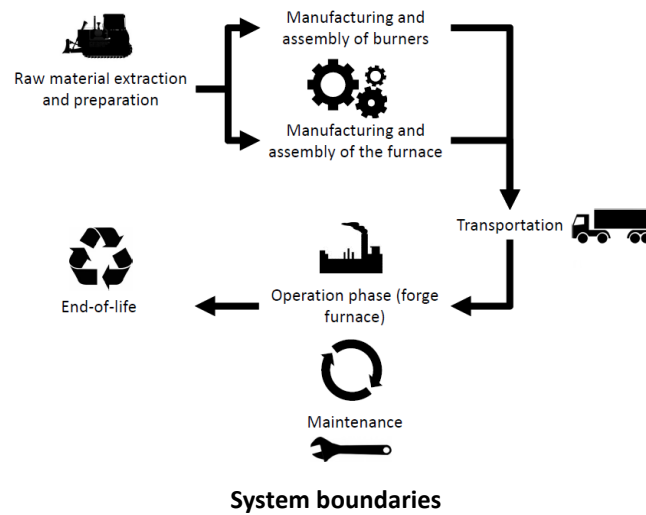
Raw material extraction and preparation

Manufacturing and assembly of burners

Manufacturing and assembly of the furnace

Transportation

End-of-life

Operation phase (forge furnace)

Maintenance

System boundaries